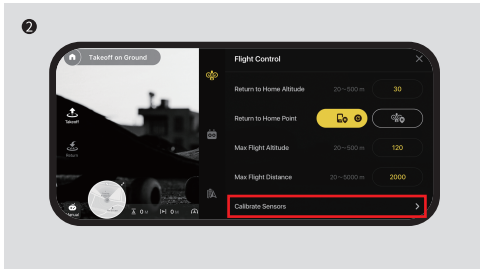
❷

Takeoff on Ground

Takeoff

Return

Manual

0 M

0 M

Flight Control

Return to Home Altitude 20~500 m 30

Return to Home Point

Max Flight Altitude 20~500 m 120

Max Flight Distance 20~5000 m 2000

Calibrate Sensors